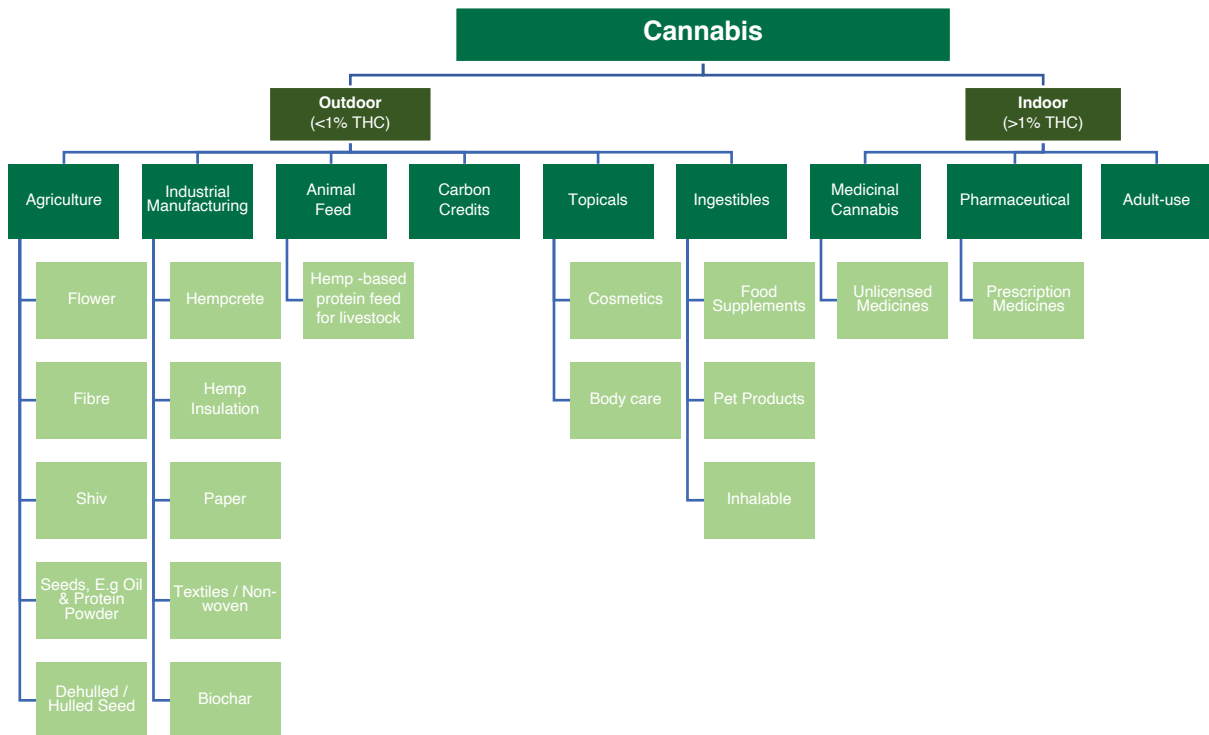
Cannabis

Outdoor
(<1% THC)

Indoor
(>1% THC)

Agriculture

Flower

Fibre

Shiv

Seeds, E.g Oil & Protein Powder

Dehulled / Hulled Seed

Industrial Manufacturing

Hempcrete

Hemp Insulation

Paper

Textiles / Non-woven

Biochar

Animal Feed

Hemp -based protein feed for livestock

Carbon Credits

Topicals

Cosmetics

Body care

Ingestibles

Food Supplements

Pet Products

Inhalable

Medicinal Cannabis

Unlicensed Medicines

Pharmaceutical

Prescription Medicines

Adult-use